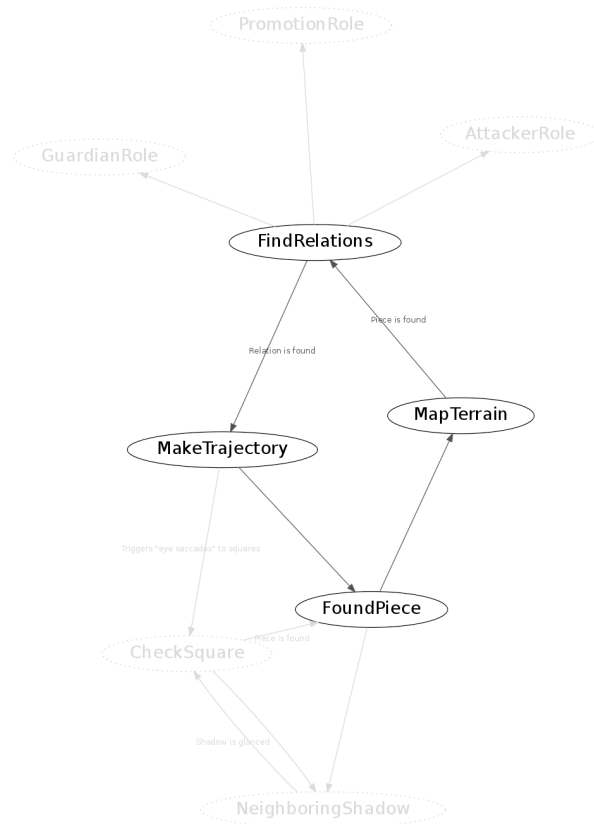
PromotionRole

GuardianRole

AttackerRole

FindRelations

Piece is found

Relation is found

MapTerrain

MakeTrajectory

Triggers "eye saccades" to squares

FoundPiece

Piece is found

CheckSquare

Shadow is glanced

NeighboringShadow